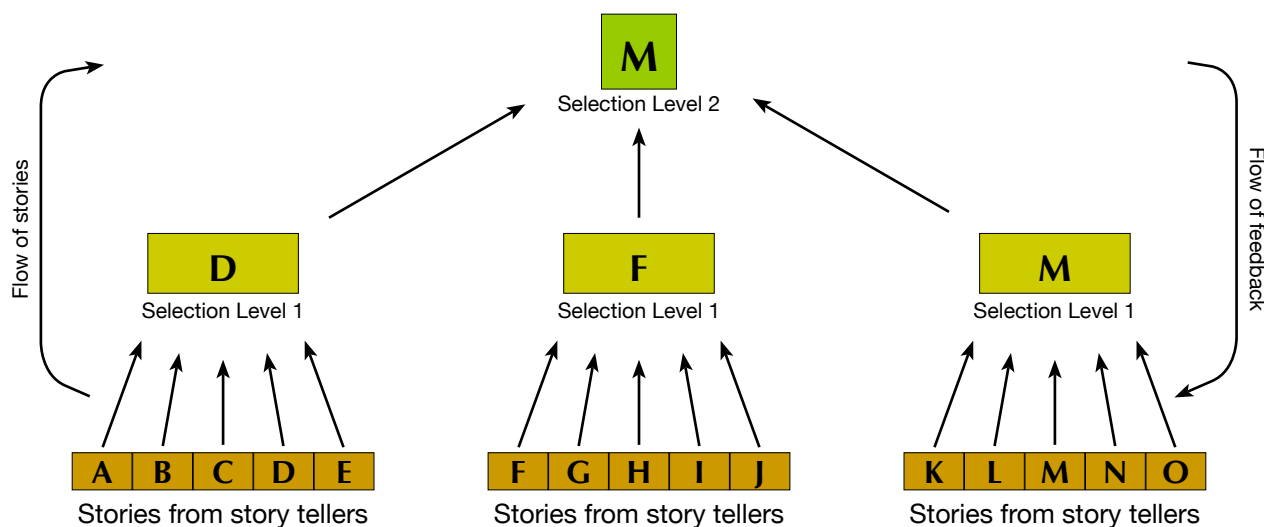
M
Selection Level 2

Flow of stories

Flow of feedback

D
Selection Level 1

F
Selection Level 1

M
Selection Level 1

| A | B | C | D | E |
|---|---|---|---|---|

Stories from story tellers

| F | G | H | I | J |
|---|---|---|---|---|

Stories from story tellers

| K | L | M | N | O |
|---|---|---|---|---|

Stories from story tellers